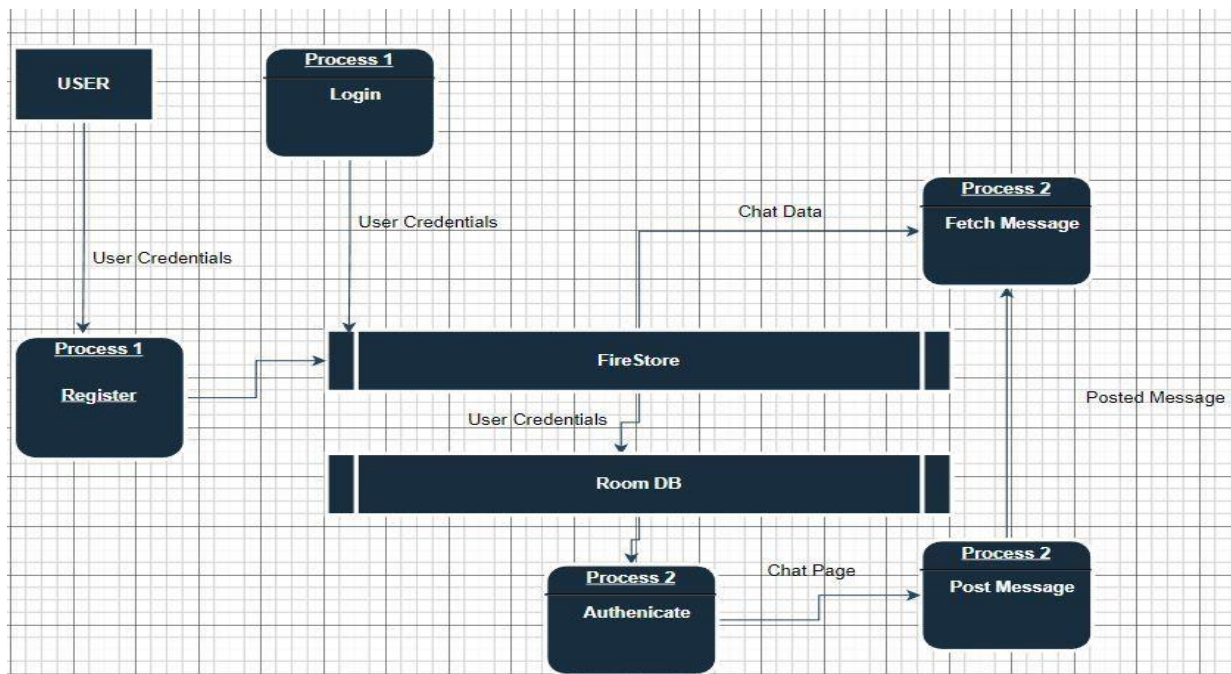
USER

Process 1
Login

Process 2
Fetch Message

Chat Data

User Credentials

User Credentials

Process 1
Register

FireStore

Posted Message

User Credentials

Room DB

Process 2
Authenicate

Chat Page

Process 2
Post Message